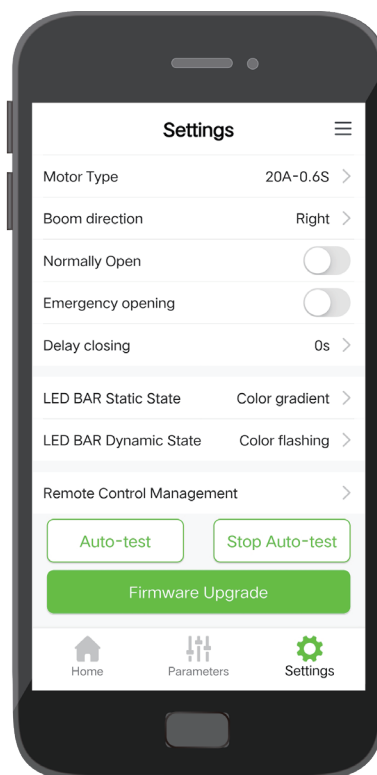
Settings

Motor Type 20A-0.6S

Boom direction Right

Normally Open

Emergency opening

Delay closing 0s

LED BAR Static State Color gradient

LED BAR Dynamic State Color flashing

Remote Control Management

Auto-test

Stop Auto-test

Firmware Upgrade

Home

Parameters

Settings